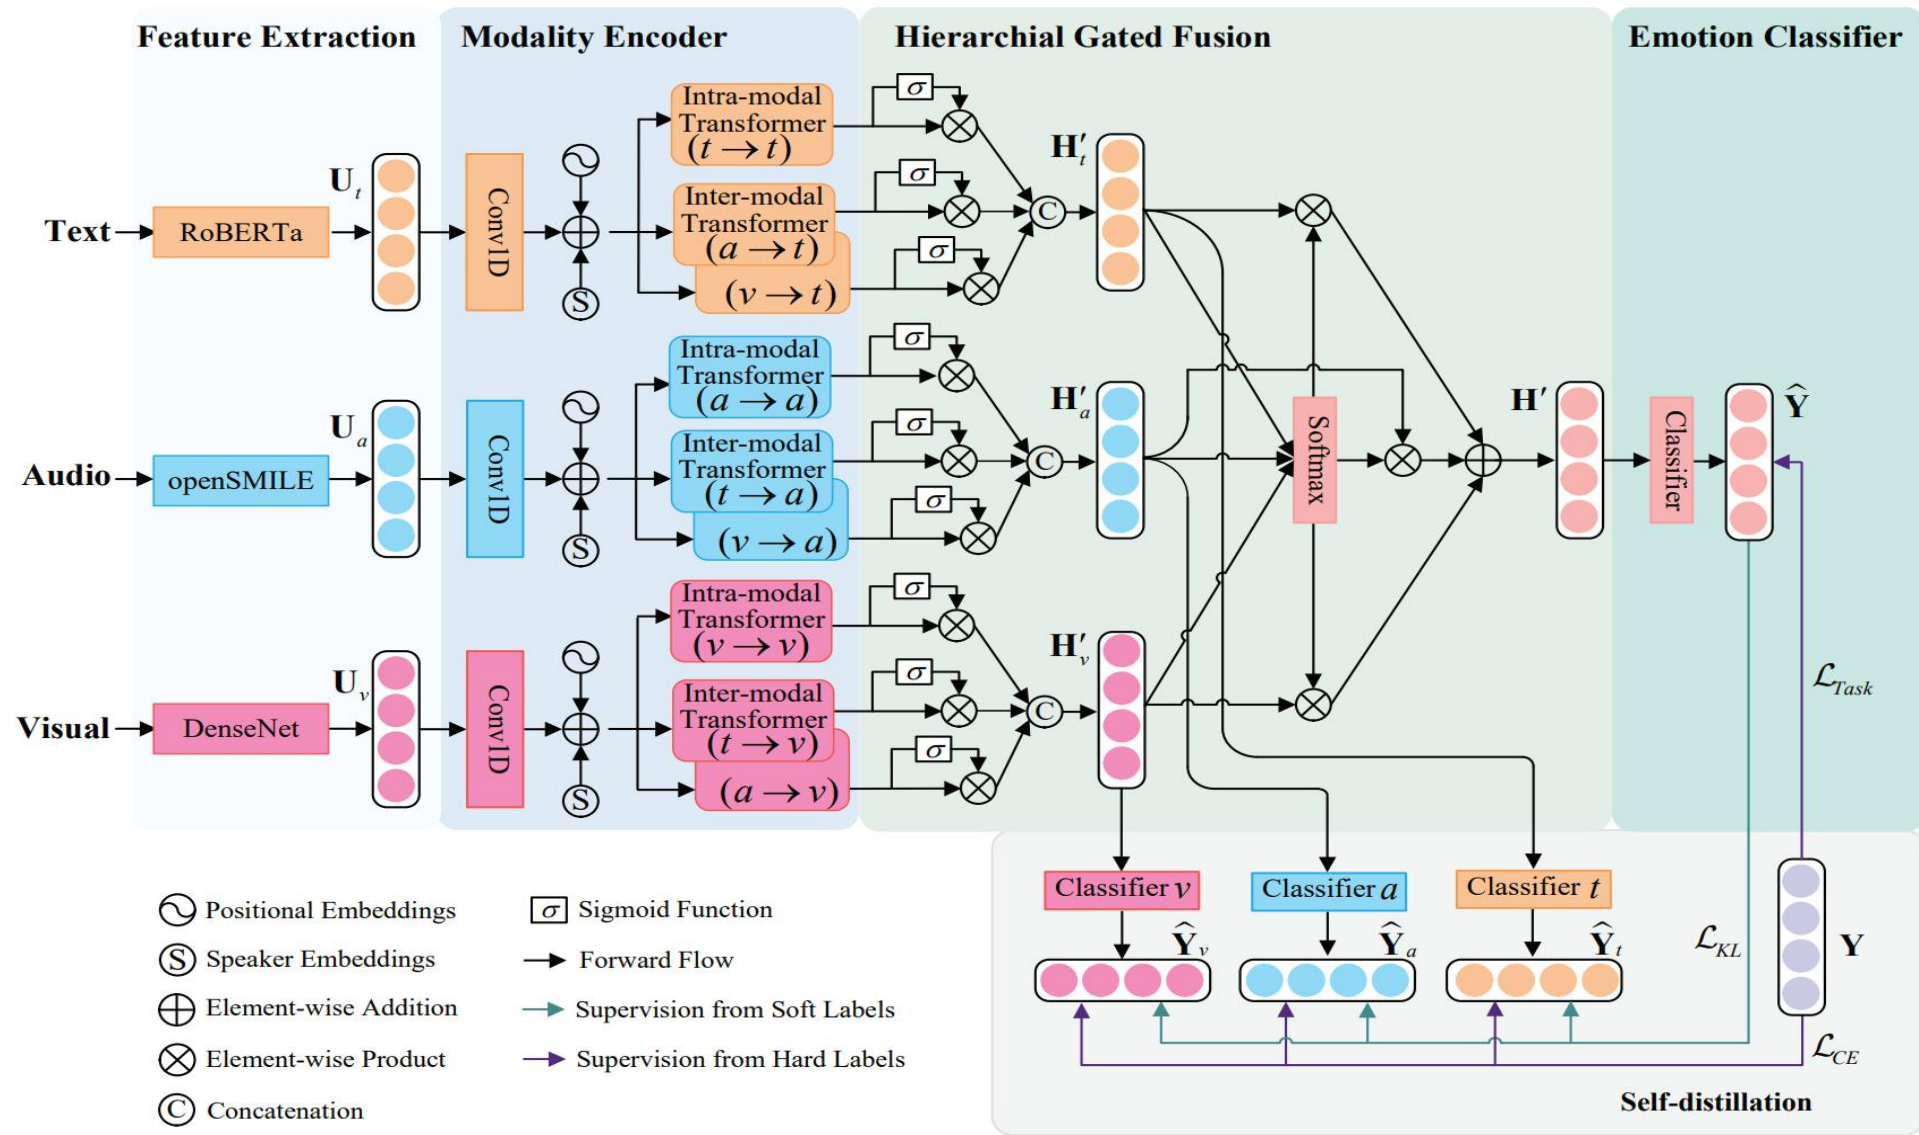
Feature Extraction

Modality Encoder

Hierarchial Gated Fusion

Emotion Classifier

Text

RoBERTa

$\mathbf{U}_t$

Conv1D

S

Intra-modal Transformer $(t \rightarrow t)$

Inter-modal Transformer $(a \rightarrow t)$

$(v \rightarrow t)$

$\sigma$

$\sigma$

$\sigma$

C

$\mathbf{H}'_t$

Audio

openSMILE

$\mathbf{U}_a$

Conv1D

S

Intra-modal Transformer $(a \rightarrow a)$

Inter-modal Transformer $(t \rightarrow a)$

$(v \rightarrow a)$

$\sigma$

$\sigma$

$\sigma$

C

$\mathbf{H}'_a$

Softmax

$\mathbf{H}'$

Classifier

$\hat{\mathbf{Y}}$

Visual

DenseNet

$\mathbf{U}_v$

Conv1D

S

Intra-modal Transformer $(v \rightarrow v)$

Inter-modal Transformer $(t \rightarrow v)$

$(a \rightarrow v)$

$\sigma$

$\sigma$

$\sigma$

C

$\mathbf{H}'_v$

$\mathcal{L}_{Task}$

Classifier $v$

Classifier $a$

Classifier $t$

$\hat{\mathbf{Y}}_v$

$\hat{\mathbf{Y}}_a$

$\hat{\mathbf{Y}}_t$

$\mathcal{L}_{KL}$

$\mathbf{Y}$

$\mathcal{L}_{CE}$

Self-distillation

Positional Embeddings

S Speaker Embeddings

Element-wise Addition

Element-wise Product

C Concatenation

$\sigma$ Sigmoid Function

Forward Flow

Supervision from Soft Labels

Supervision from Hard Labels